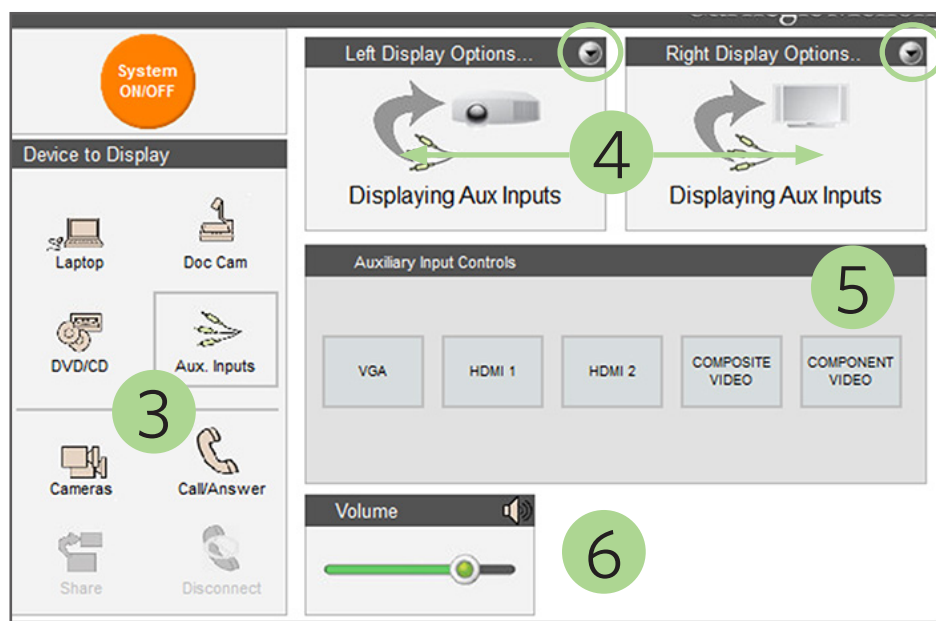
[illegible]

System ON/OFF

Left Display Options...

Right Display Options..

Device to Display

4

Displaying Aux Inputs

Displaying Aux Inputs

Laptop

Doc Cam

Auxiliary Input Controls

5

DVD/CD

Aux. Inputs

VGA

HDMI 1

HDMI 2

COMPOSITE VIDEO

COMPONENT VIDEO

3

Cameras

Call/Answer

Volume

6

Share

Disconnect